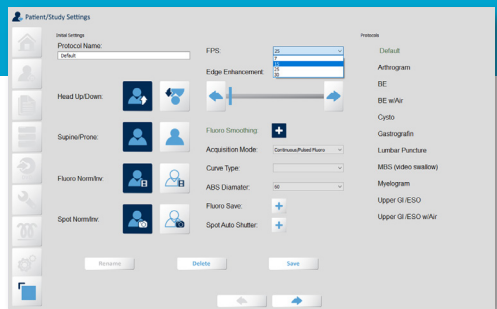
Patient/Study Settings

Initial Settings

Protocol Name:

Default

Head Up/Down:

Supine/Prone:

Fluoro Norm/Inv:

Spot Norm/Inv:

FPS:

25

7

15

25

30

Edge Enhancement:

Fluoro Smoothing:

Acquisition Mode: Continuous/Pulsed Fluoro

Curve Type:

ABS Diameter: 60

Fluoro Save:

Spot Auto Shutter:

Protocols

Default

Arthrogram

BE

BE w/Air

Cysto

Gastrografin

Lumbar Puncture

MBS (video swallow)

Myelogram

Upper GI/ESO

Upper GI/ESO w/Air

Rename

Delete

Save